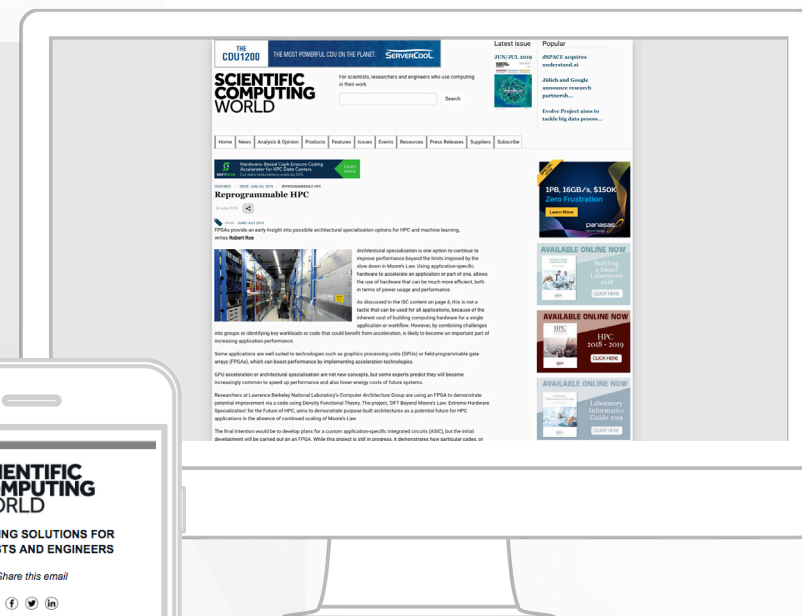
THE CDU1200 THE MOST POWERFUL CDU ON THE PLANET. SERVERCOOL

Latest issue

JUN/JUL 2019

Popular

dSPACE acquires understand.ai

Jülich and Google announce research partnersh...

Evolve Project aims to tackle big data process...

SCIENTIFIC COMPUTING WORLD

For scientists, researchers and engineers who use computing in their work.

Search

Home | News | Analysis & Opinion | Products | Features | Issues | Events | Resources | Press Releases | Suppliers | Subscribe

Hardware-Based Ceph Erasure Coding Accelerator for HPC Data Centers. Learn more

FEATURES ISSUE: JUNE/JULY 2019 REPROGRAMMABLE HPC

Reprogrammable HPC

14 June 2019

ISSUE JUNE/JULY 2019

FPGAs provide an early insight into possible architectural specialisation options for HPC and machine learning, writes Robert Roe

Architectural specialisation is one option to continue to improve performance beyond the limits imposed by the slow down in Moore's Law. Using application-specific hardware to accelerate an application or part of one, allows the use of hardware that can be much more efficient, both in terms of power usage and performance.

As discussed in the ISC content on page 4, this is not a tactic that can be used for all applications, because of the inherent cost of building computing hardware for a single application or workflow. However, by combining challenges into groups or identifying key workloads or code that could benefit from acceleration, is likely to become an important part of increasing application performance.

Some applications are well suited to technologies such as graphics processing units (GPUs) or field-programmable gate arrays (FPGAs), which can boost performance by implementing acceleration technologies.

GPU acceleration or architectural specialisation are not new concepts, but some experts predict they will become increasingly common to speed up performance and also lower energy costs of future systems.

Researchers at Lawrence Berkeley National Laboratory's Computer Architecture Group are using an FPGA to demonstrate potential improvement via a code using Density Functional Theory. The project, 'DFT Beyond Moore's Law: Extreme Hardware Specialization' for the Future of HPC, aims to demonstrate purpose-built architectures as a potential future for HPC applications in the absence of continued scaling of Moore's Law.

The final intention would be to develop plans for a custom application-specific integrated circuits (ASIC), but the initial development will be carried out on an FPGA. While this project is still in progress, it demonstrates how particular codes, or

1PB, 16GB/s, $150K Zero Frustration Learn More panasas

AVAILABLE ONLINE NOW Building a Smart Laboratory 2018 CLICK HERE

AVAILABLE ONLINE NOW HPC 2018 - 2019 CLICK HERE

AVAILABLE ONLINE NOW Laboratory Informatics Guide 2019 CLICK HERE

CIENTIFIC OMPUTING ORLD

ING SOLUTIONS FOR STS AND ENGINEERS

Share this email